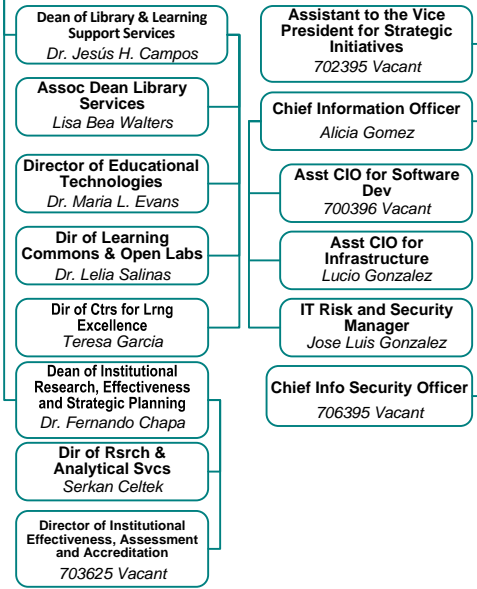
Dean of Library & Learning Support Services
Dr. Jesús H. Campos

Assoc Dean Library Services
Lisa Bea Walters

Director of Educational Technologies
Dr. Maria L. Evans

Dir of Learning Commons & Open Labs
Dr. Lelia Salinas

Dir of Ctrs for Lrng Excellence
Teresa Garcia

Dean of Institutional Research, Effectiveness and Strategic Planning
Dr. Fernando Chapa

Dir of Rsrch & Analytical Svcs
Serkan Celtek

Director of Institutional Effectiveness, Assessment and Accreditation
703625 Vacant

Assistant to the Vice President for Strategic Initiatives
702395 Vacant

Chief Information Officer
Alicia Gomez

Asst CIO for Software Dev
700396 Vacant

Asst CIO for Infrastructure
Lucio Gonzalez

IT Risk and Security Manager
Jose Luis Gonzalez

Chief Info Security Officer
706395 Vacant